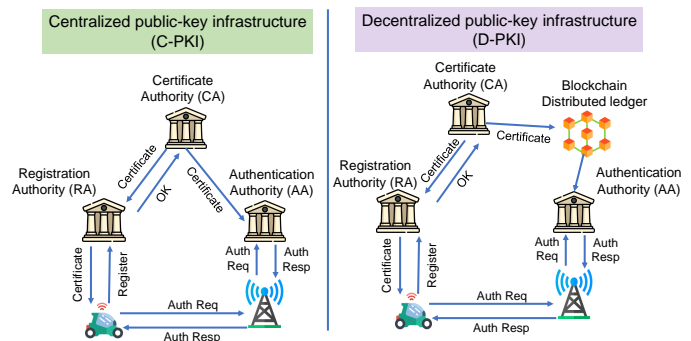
Centralized public-key infrastructure (C-PKI)

Certificate Authority (CA)

Certificate

OK

Certificate

Registration Authority (RA)

Authentication Authority (AA)

Certificate

Register

Auth Req

Auth Resp

Auth Req

Auth Resp

Decentralized public-key infrastructure (D-PKI)

Certificate Authority (CA)

Blockchain Distributed ledger

Certificate

Certificate

OK

Registration Authority (RA)

Authentication Authority (AA)

Certificate

Register

Auth Req

Auth Resp

Auth Req

Auth Resp